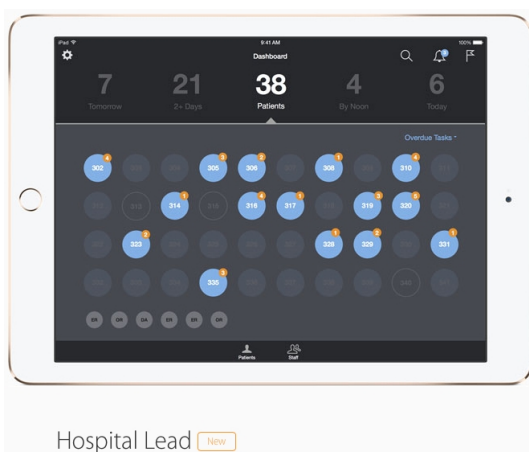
iPad 9:41 AM 100%

Dashboard

7
Tomorrow

21
2+ Days

38
Patients

4
By Noon

6
Today

Overdue Tasks

302 4
305 3
306 2
308 1
310 4
313
314 1
316
318 4
317 1
319 2
320 5
323 2
328 1
329 2
331 1
335 3
345

ER OR OA ER ER ER

Patients
Staff

Hospital Lead New